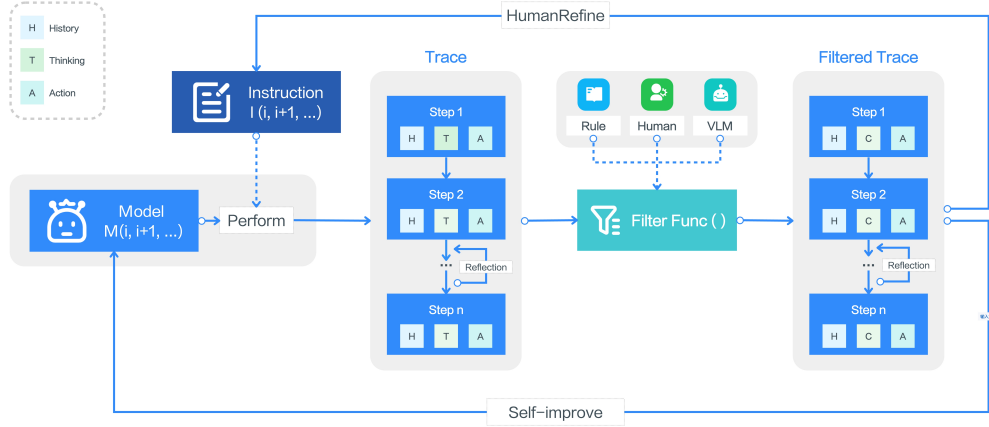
H History
T Thinking
A Action

HumanRefine

Instruction
I (i, i+1, ...)

Model
M(i, i+1, ...)

Perform

Trace

Step 1
H T A

Step 2
H T A

...
Reflection

Step n
H T A

Rule
Human
VLM

Filter Func ( )

Filtered Trace

Step 1
H C A

Step 2
H C A

...
Reflection

Step n
H C A

Self-improve